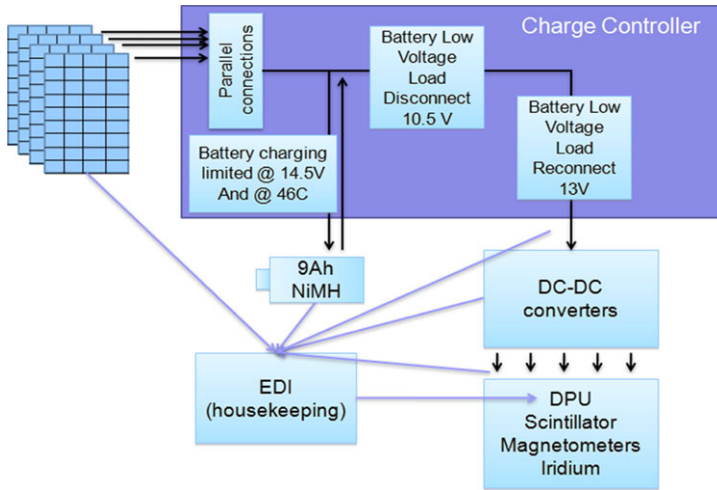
Charge Controller

Parallel connections

Battery Low Voltage Load Disconnect 10.5 V

Battery Low Voltage Load Reconnect 13V

Battery charging limited @ 14.5V And @ 46C

9Ah NiMH

DC-DC converters

EDI (housekeeping)

DPU Scintillator Magnetometers Iridium